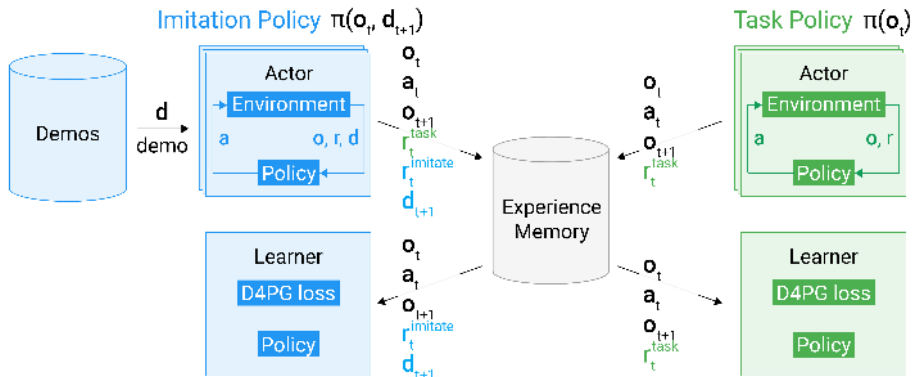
Imitation Policy $\pi(o_t, d_{t+1})$

Task Policy $\pi(o_t)$

Demos

d

demo

Actor

Environment

a

o, r, d

Policy

$o_t$
$a_t$
$o_{t+1}$
$r_t^{task}$
$r_t^{imitate}$
$d_{t+1}$

Experience Memory

$o_t$
$a_t$
$o_{t+1}$
$r_t^{task}$

Actor

Environment

a

o, r

Policy

Learner

D4PG loss

Policy

$o_t$
$a_t$
$o_{t+1}$
$r_t^{imitate}$
$d_{t+1}$

$o_t$
$a_t$
$o_{t+1}$
$r_t^{task}$

Learner

D4PG loss

Policy